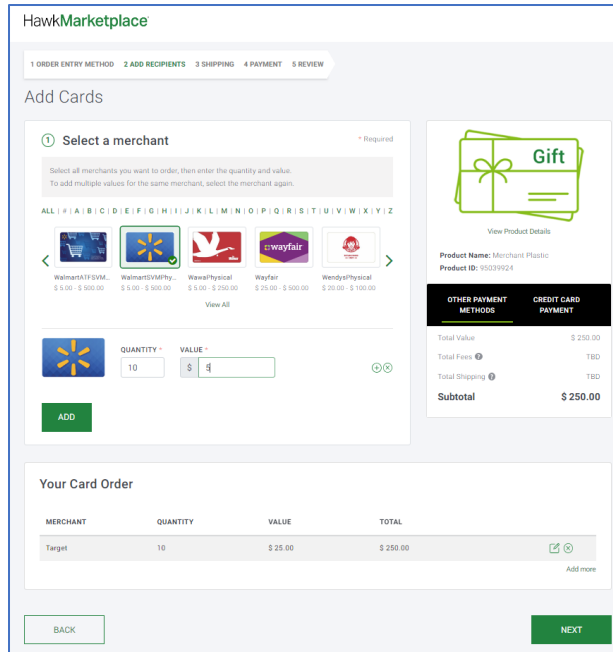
HawkMarketplace

1 ORDER ENTRY METHOD 2 ADD RECIPIENTS 3 SHIPPING 4 PAYMENT 5 REVIEW

Add Cards

1 Select a merchant

* Required

Select all merchants you want to order, then enter the quantity and value.
To add multiple values for the same merchant, select the merchant again.

ALL | # | A | B | C | D | E | F | G | H | I | J | K | L | M | N | O | P | Q | R | S | T | U | V | W | X | Y | Z

WalmartATFSVM...
$ 5.00 - $ 500.00

WalmartSVMPhy...
$ 5.00 - $ 500.00

WawaPhysical
$ 5.00 - $ 250.00

wayfair
Wayfair
$ 25.00 - $ 500.00

WendysPhysical
$ 20.00 - $ 100.00

View All

QUANTITY *
10

VALUE *
$ 5

ADD

Gift

View Product Details

Product Name: Merchant Plastic
Product ID: 95039924

OTHER PAYMENT METHODS

CREDIT CARD PAYMENT

Total Value $ 250.00
Total Fees TBD
Total Shipping TBD
Subtotal $ 250.00

Your Card Order

| MERCHANT | QUANTITY | VALUE | TOTAL |
|---|---|---|---|
| Target | 10 | $ 25.00 | $ 250.00 |

Add more

BACK

NEXT